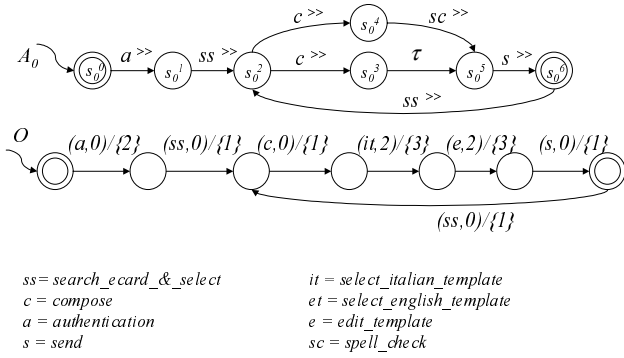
$A_0$

$a$ >> $ss$ >> $c$ >> $sc$ >> $c$ >> $\tau$ $s$ >> $ss$ >>

$s_0^0$ $s_0^1$ $s_0^2$ $s_0^4$ $s_0^3$ $s_0^5$ $s_0^6$

$O$

$(a,0)/\{2\}$ $(ss,0)/\{1\}$ $(c,0)/\{1\}$ $(it,2)/\{3\}$ $(e,2)/\{3\}$ $(s,0)/\{1\}$

$(ss,0)/\{1\}$

$ss$ = search_ecard_&_select
$c$ = compose
$a$ = authentication
$s$ = send

$it$ = select_italian_template
$et$ = select_english_template
$e$ = edit_template
$sc$ = spell_check